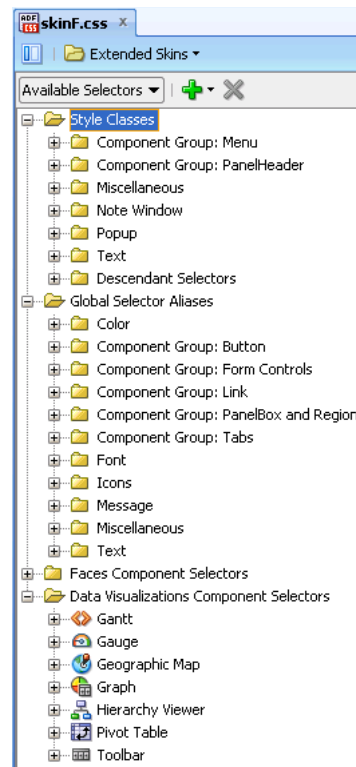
ADF CSS skinF.css ×

Extended Skins

Available Selectors

Style Classes
Component Group: Menu
Component Group: PanelHeader
Miscellaneous
Note Window
Popup
Text
Descendant Selectors
Global Selector Aliases
Color
Component Group: Button
Component Group: Form Controls
Component Group: Link
Component Group: PanelBox and Region
Component Group: Tabs
Font
Icons
Message
Miscellaneous
Text
Faces Component Selectors
Data Visualizations Component Selectors
Gantt
Gauge
Geographic Map
Graph
Hierarchy Viewer
Pivot Table
Toolbar